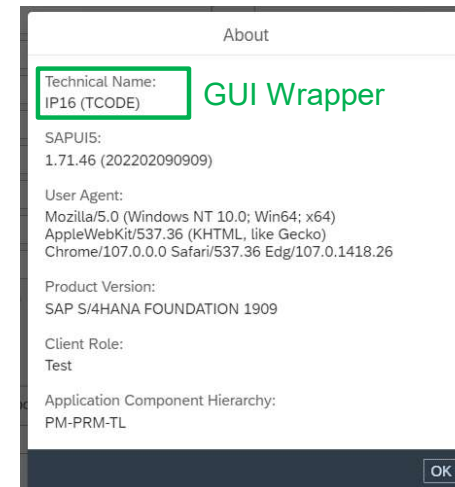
About

Technical Name:
IP16 (TCODE)

GUI Wrapper

SAPUI5:
1.71.46 (202202090909)

User Agent:
Mozilla/5.0 (Windows NT 10.0; Win64; x64) AppleWebKit/537.36 (KHTML, like Gecko) Chrome/107.0.0.0 Safari/537.36 Edg/107.0.1418.26

Product Version:
SAP S/4HANA FOUNDATION 1909

Client Role:
Test

Application Component Hierarchy:
PM-PRM-TL

OK